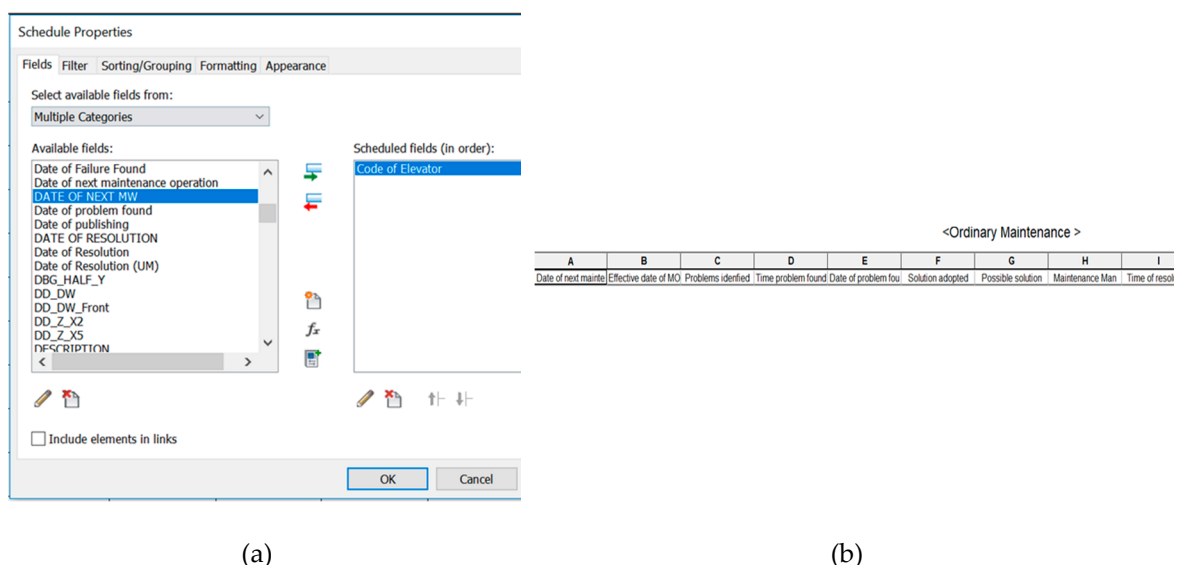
Schedule Properties

Fields Filter Sorting/Grouping Formatting Appearance

Select available fields from:

Multiple Categories

Available fields:

Date of Failure Found
Date of next maintenance operation
DATE OF NEXT MW
Date of problem found
Date of publishing
DATE OF RESOLUTION
Date of Resolution
Date of Resolution (UM)
DBG_HALF_Y
DD_DW
DD_DW_Front
DD_Z_X2
DD_Z_X5
DESCRIPTION

Scheduled fields (in order):

Code of Elevator

Include elements in links

OK Cancel

(a)

<Ordinary Maintenance >

| A | B | C | D | E | F | G | H | I |
|---|---|---|---|---|---|---|---|---|
| Date of next mainte | Effective date of MO | Problems idenfied | Time problem found | Date of problem fou | Solution adopted | Possible solution | Maintenance Man | Time of resol |

(b)